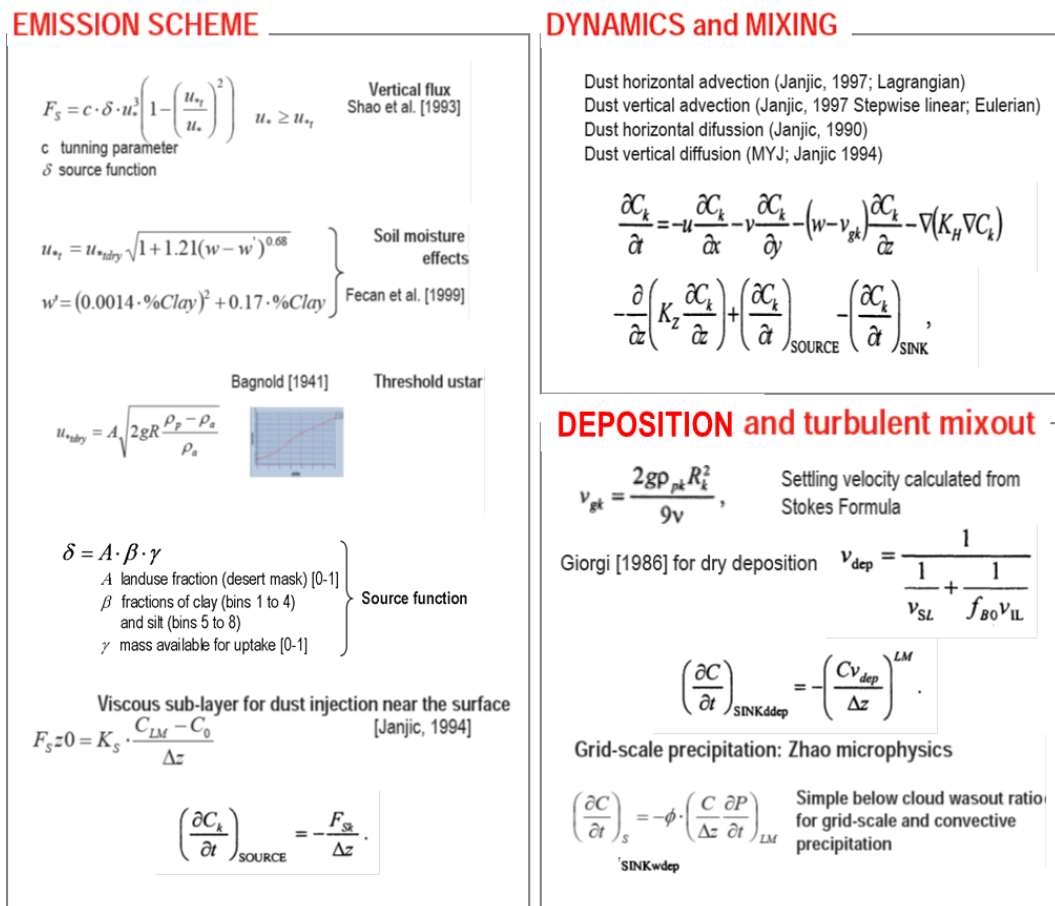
EMISSION SCHEME

$F_S = c \cdot \delta \cdot u_*^3 \left(1 - \left(\frac{u_{*_t}}{u_*}\right)^2\right) \quad u_* \geq u_{*_t}$

Vertical flux
Shao et al. [1993]

c tunning parameter
$\delta$ source function

$u_{*_t} = u_{*_{tdry}} \sqrt{1 + 1.21(w - w')^{0.68}}$

$w' = (0.0014 \cdot \%Clay)^2 + 0.17 \cdot \%Clay$

Soil moisture effects
Fecan et al. [1999]

Bagnold [1941]
Threshold ustar

$u_{*_{tdry}} = A \sqrt{2gR \frac{\rho_p - \rho_a}{\rho_a}}$

$\delta = A \cdot \beta \cdot \gamma$
$A$ landuse fraction (desert mask) [0-1]
$\beta$ fractions of clay (bins 1 to 4) and silt (bins 5 to 8)
$\gamma$ mass available for uptake [0-1]

Source function

Viscous sub-layer for dust injection near the surface
[Janjic, 1994]

$F_S z0 = K_S \cdot \frac{C_{LM} - C_0}{\Delta z}$

$\left(\frac{\partial C_k}{\partial t}\right)_{SOURCE} = -\frac{F_{Sk}}{\Delta z}.$

DYNAMICS and MIXING

Dust horizontal advection (Janjic, 1997; Lagrangian)
Dust vertical advection (Janjic, 1997 Stepwise linear; Eulerian)
Dust horizontal difussion (Janjic, 1990)
Dust vertical diffusion (MYJ; Janjic 1994)

$\frac{\partial C_k}{\partial t} = -u\frac{\partial C_k}{\partial x} - v\frac{\partial C_k}{\partial y} - (w - v_{gk})\frac{\partial C_k}{\partial z} - \nabla(K_H \nabla C_k)$

$-\frac{\partial}{\partial z}\left(K_Z \frac{\partial C_k}{\partial z}\right) + \left(\frac{\partial C_k}{\partial t}\right)_{SOURCE} - \left(\frac{\partial C_k}{\partial t}\right)_{SINK},$

DEPOSITION and turbulent mixout

$v_{gk} = \frac{2g\rho_{pk} R_k^2}{9\nu},$

Settling velocity calculated from Stokes Formula

Giorgi [1986] for dry deposition $v_{dep} = \frac{1}{\frac{1}{v_{SL}} + \frac{1}{f_{B0} v_{1L}}}$

$\left(\frac{\partial C}{\partial t}\right)_{SINKddep} = -\left(\frac{C v_{dep}}{\Delta z}\right)^{LM}.$

Grid-scale precipitation: Zhao microphysics

$\left(\frac{\partial C}{\partial t}\right)_S = -\phi \cdot \left(\frac{C}{\Delta z}\frac{\partial P}{\partial t}\right)_{LM}$

SINKwdep

Simple below cloud wasout ratio for grid-scale and convective precipitation